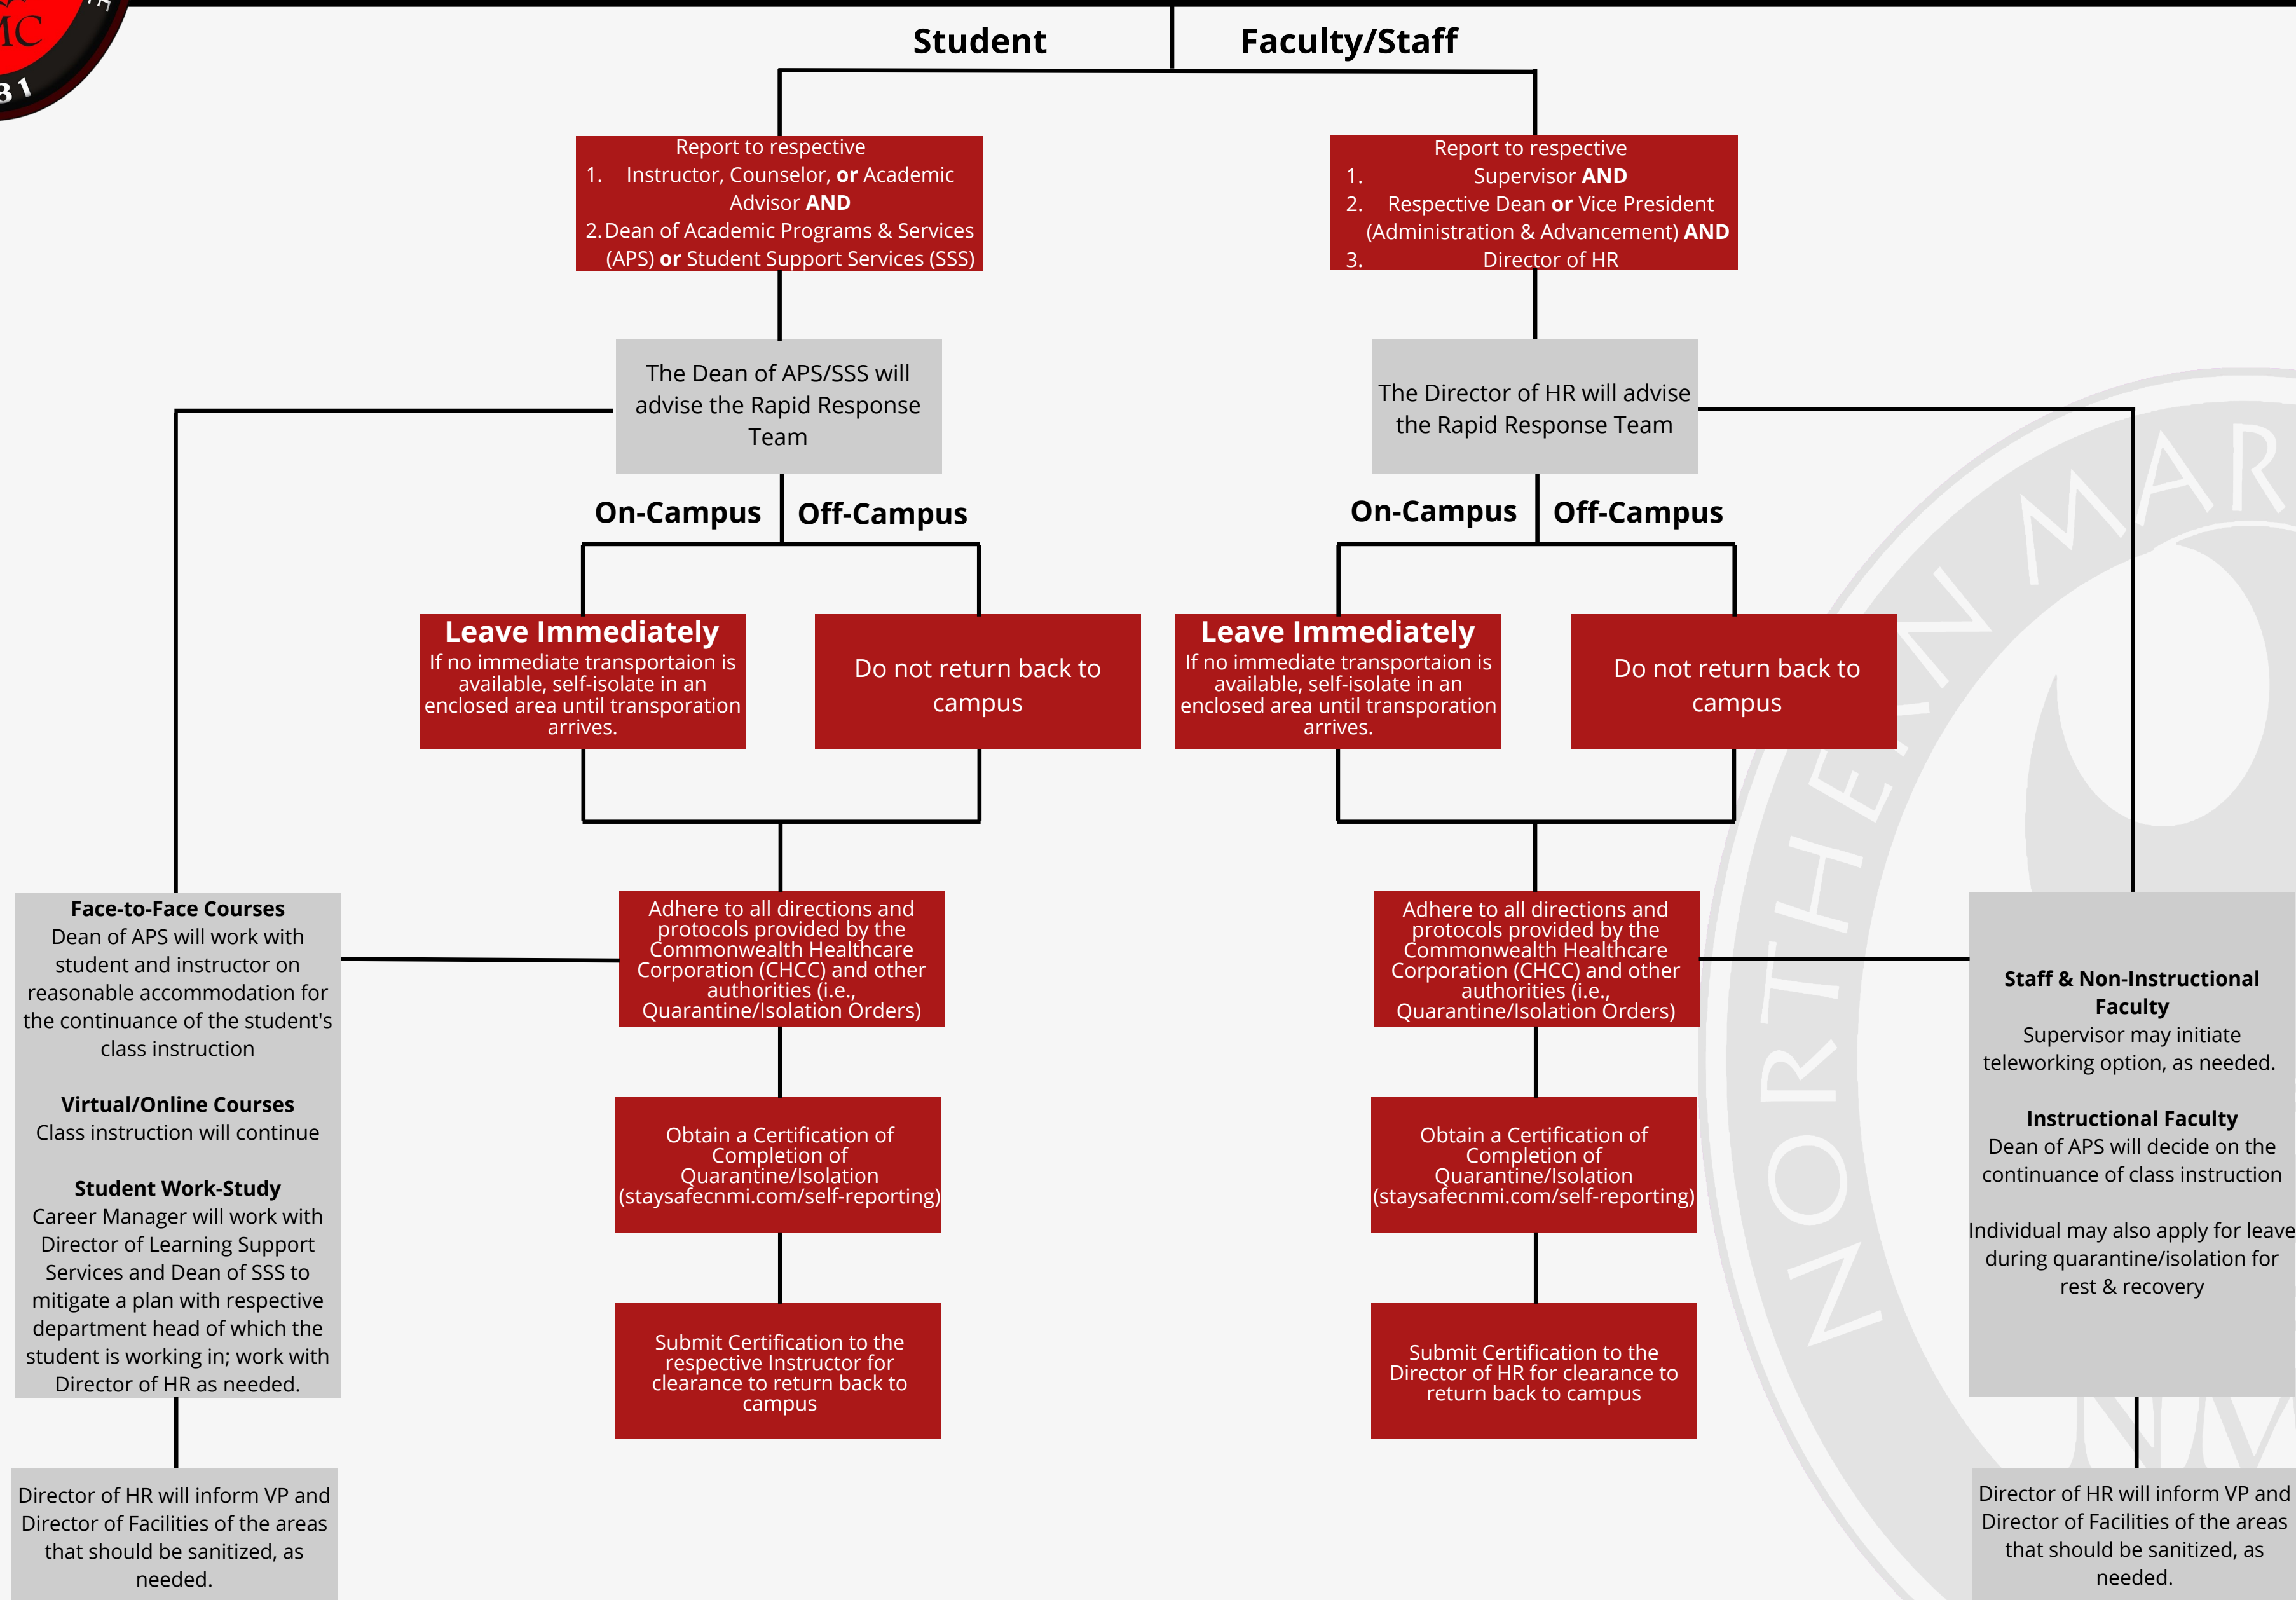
MC
81

Student

Faculty/Staff

Report to respective
1. Instructor, Counselor, or Academic Advisor AND
2. Dean of Academic Programs & Services (APS) or Student Support Services (SSS)

Report to respective
1. Supervisor AND
2. Respective Dean or Vice President (Administration & Advancement) AND
3. Director of HR

The Dean of APS/SSS will advise the Rapid Response Team

The Director of HR will advise the Rapid Response Team

On-Campus

Off-Campus

On-Campus

Off-Campus

Leave Immediately
If no immediate transportaion is available, self-isolate in an enclosed area until transporation arrives.

Do not return back to campus

Leave Immediately
If no immediate transportaion is available, self-isolate in an enclosed area until transporation arrives.

Do not return back to campus

Face-to-Face Courses
Dean of APS will work with student and instructor on reasonable accommodation for the continuance of the student's class instruction

Virtual/Online Courses
Class instruction will continue

Student Work-Study
Career Manager will work with Director of Learning Support Services and Dean of SSS to mitigate a plan with respective department head of which the student is working in; work with Director of HR as needed.

Adhere to all directions and protocols provided by the Commonwealth Healthcare Corporation (CHCC) and other authorities (i.e., Quarantine/Isolation Orders)

Adhere to all directions and protocols provided by the Commonwealth Healthcare Corporation (CHCC) and other authorities (i.e., Quarantine/Isolation Orders)

Staff & Non-Instructional Faculty
Supervisor may initiate teleworking option, as needed.

Instructional Faculty
Dean of APS will decide on the continuance of class instruction

Individual may also apply for leave during quarantine/isolation for rest & recovery

Obtain a Certification of Completion of Quarantine/Isolation (staysafecnmi.com/self-reporting)

Obtain a Certification of Completion of Quarantine/Isolation (staysafecnmi.com/self-reporting)

Submit Certification to the respective Instructor for clearance to return back to campus

Submit Certification to the Director of HR for clearance to return back to campus

Director of HR will inform VP and Director of Facilities of the areas that should be sanitized, as needed.

Director of HR will inform VP and Director of Facilities of the areas that should be sanitized, as needed.

NORTHERN MAR